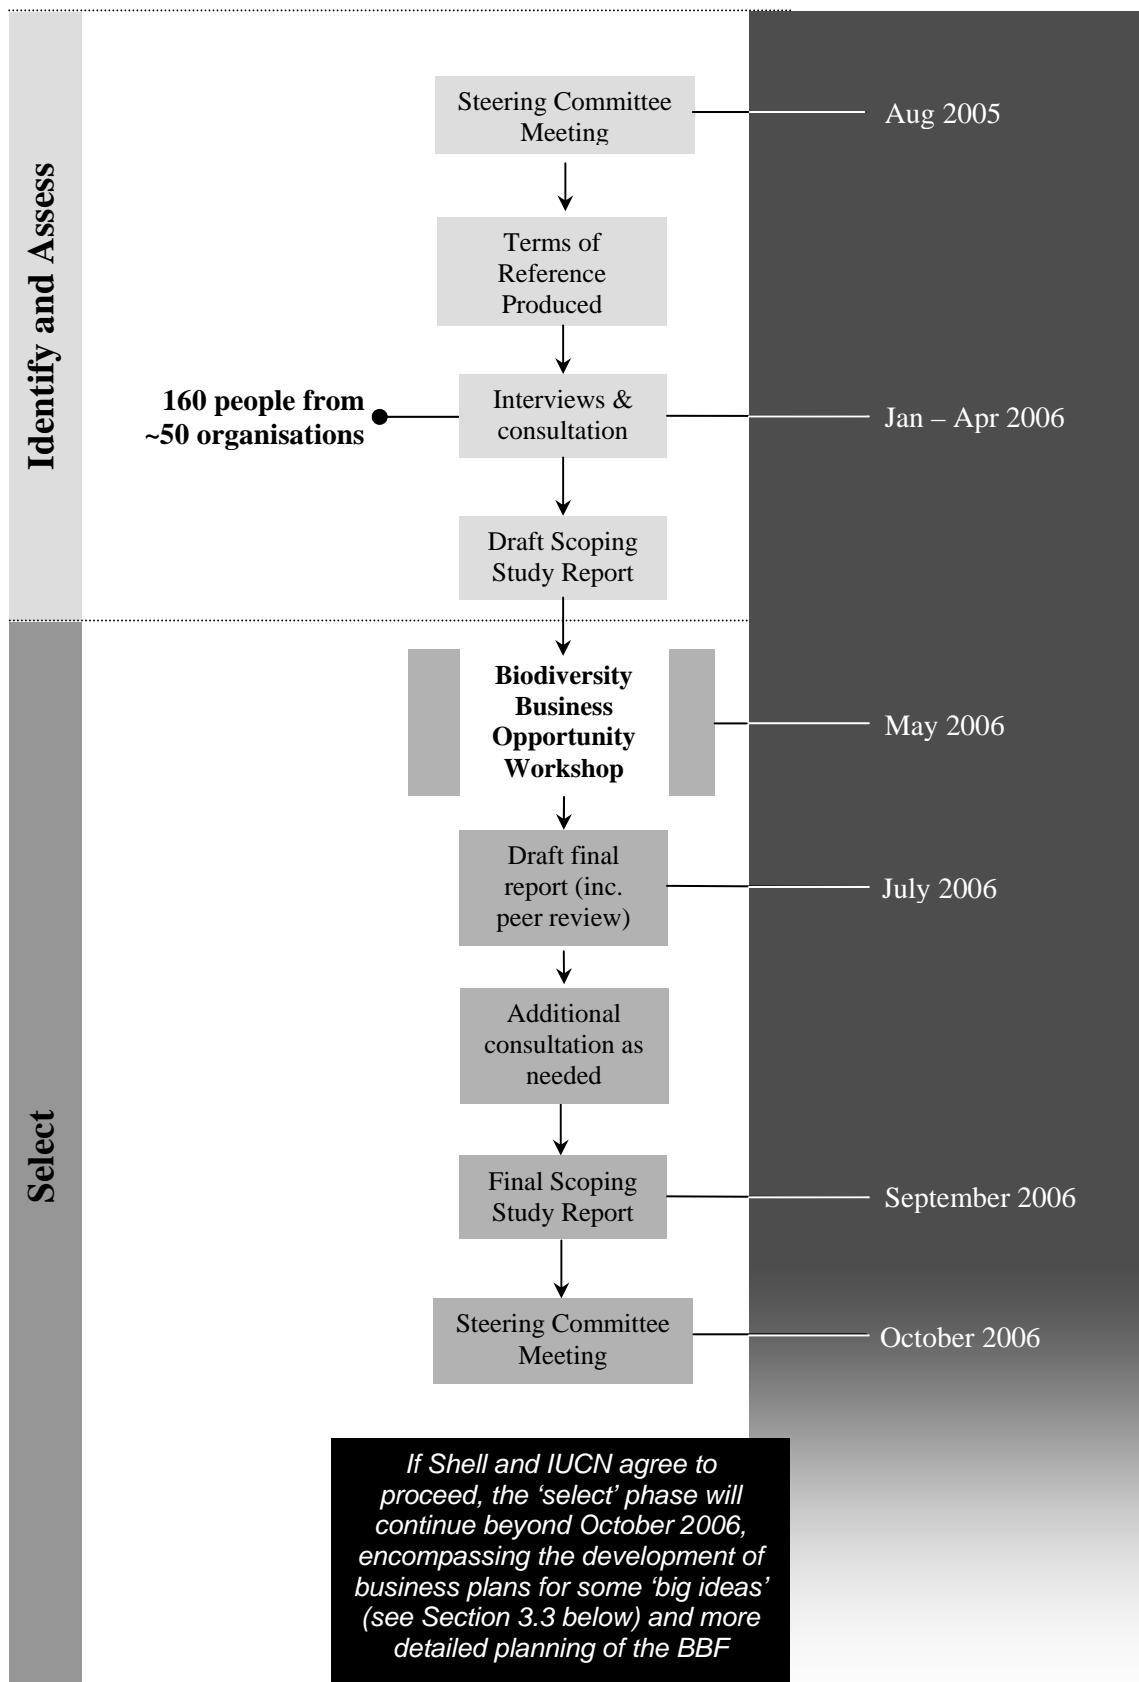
Identify and Assess

Steering Committee Meeting

Aug 2005

Terms of Reference Produced

160 people from ~50 organisations

Interviews & consultation

Jan – Apr 2006

Draft Scoping Study Report

Select

Biodiversity Business Opportunity Workshop

May 2006

Draft final report (inc. peer review)

July 2006

Additional consultation as needed

Final Scoping Study Report

September 2006

Steering Committee Meeting

October 2006

If Shell and IUCN agree to proceed, the 'select' phase will continue beyond October 2006, encompassing the development of business plans for some 'big ideas' (see Section 3.3 below) and more detailed planning of the BBF